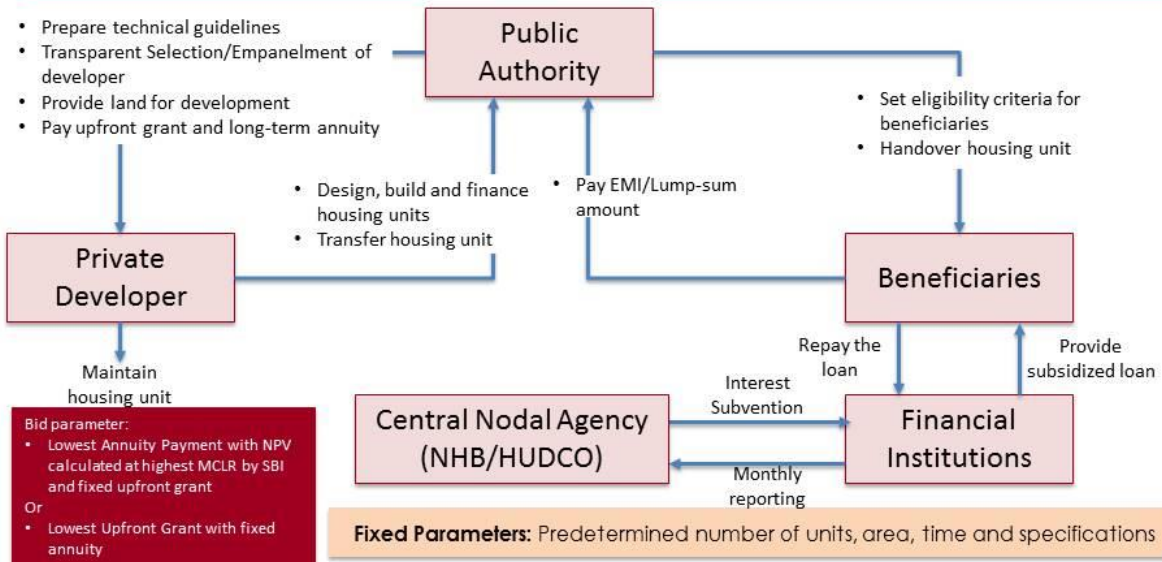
• Prepare technical guidelines
• Transparent Selection/Empanelment of developer
• Provide land for development
• Pay upfront grant and long-term annuity

Public Authority

• Set eligibility criteria for beneficiaries
• Handover housing unit

• Design, build and finance housing units
• Transfer housing unit

• Pay EMI/Lump-sum amount

Private Developer

Beneficiaries

Maintain housing unit

Repay the loan

Provide subsidized loan

Interest Subvention

Central Nodal Agency (NHB/HUDCO)

Financial Institutions

Monthly reporting

Bid parameter:
• Lowest Annuity Payment with NPV calculated at highest MCLR by SBI and fixed upfront grant
Or
• Lowest Upfront Grant with fixed annuity

**Fixed Parameters:** Predetermined number of units, area, time and specifications